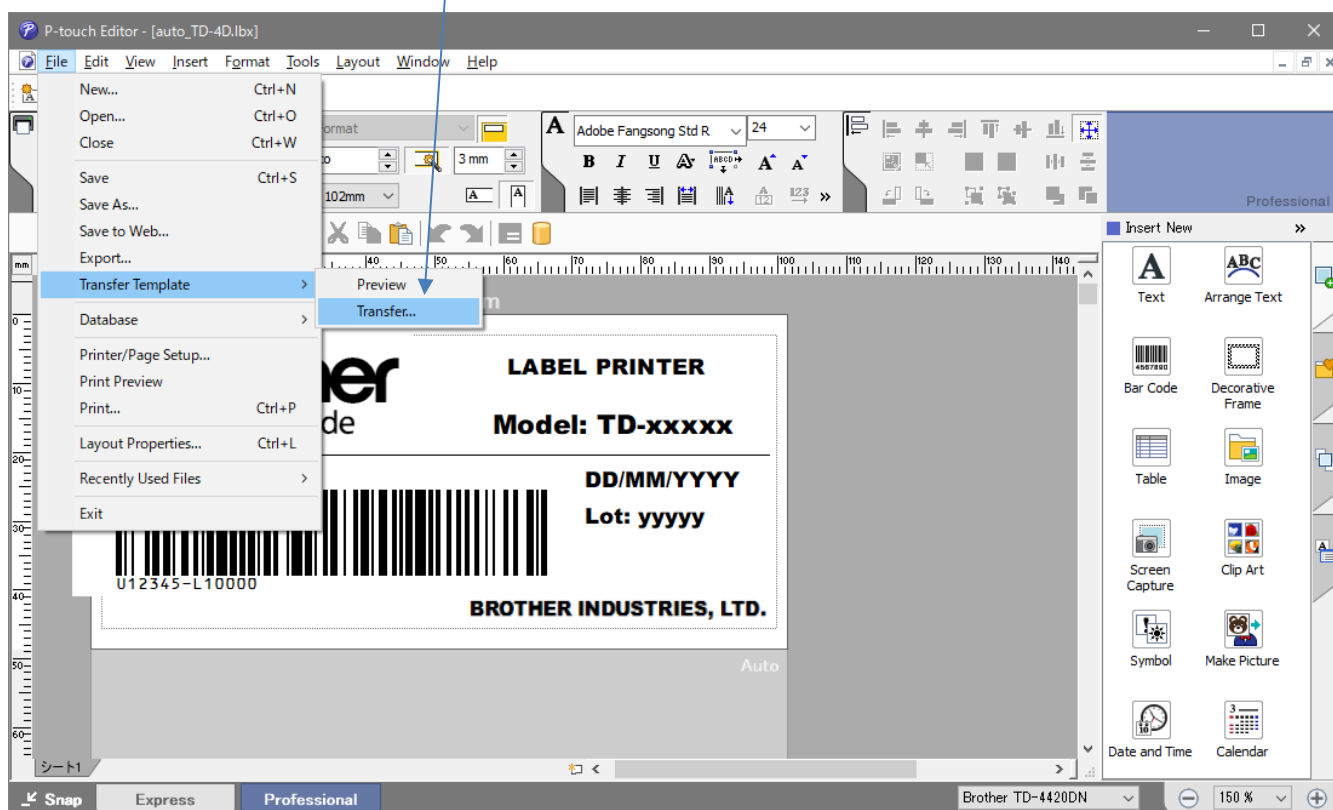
P-touch Editor - [auto_TD-4D.lbx]

File Edit View Insert Format Tools Layout Window Help

New... Ctrl+N
Open... Ctrl+O
Close Ctrl+W
Save Ctrl+S
Save As...
Save to Web...
Export...
Transfer Template
Database
Printer/Page Setup...
Print Preview
Print... Ctrl+P
Layout Properties... Ctrl+L
Recently Used Files
Exit

Preview
Transfer...

ormat
3 mm
102mm
Adobe Fangsong Std R
24
Professional

Insert New
Text
Arrange Text
Bar Code
Decorative Frame
Table
Image
Screen Capture
Clip Art
Symbol
Make Picture
Date and Time
Calendar

mm
40 50 60 70 80 90 100 110 120 130 140

ner
de
LABEL PRINTER
Model: TD-xxxxx
DD/MM/YYYY
Lot: yyyyy
U12345-L10000
BROTHER INDUSTRIES, LTD.
Auto

シート1
Snap
Express
Professional
Brother TD-4420DN
150 %